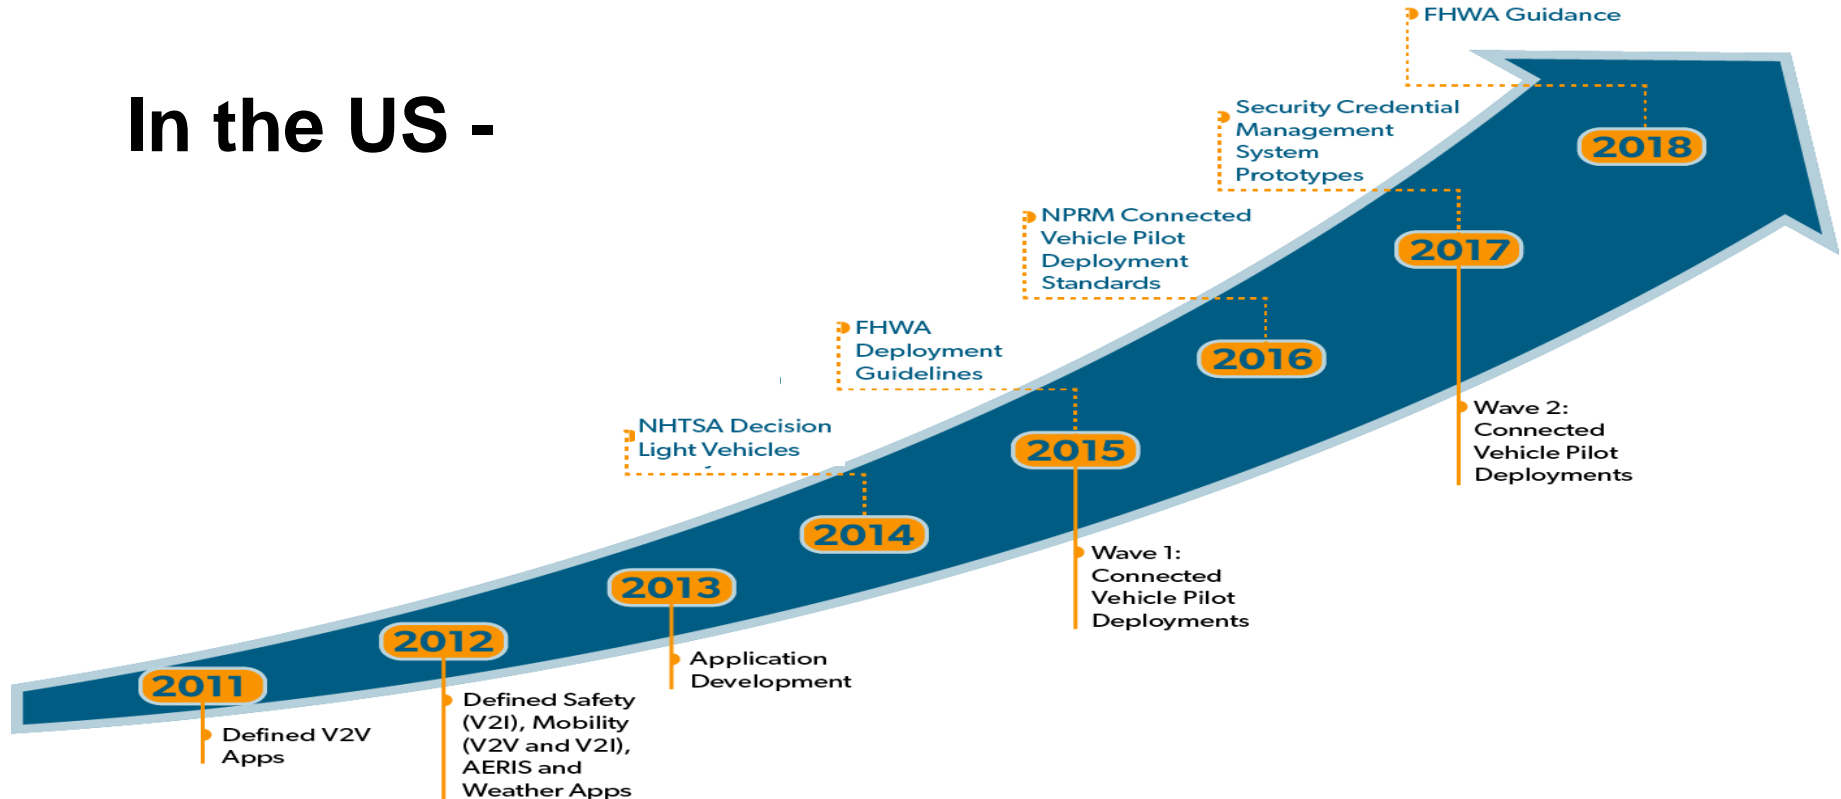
In the US -

FHWA Guidance

Security Credential Management System Prototypes

2018

NPRM Connected Vehicle Pilot Deployment Standards

2017

FHWA Deployment Guidelines

2016

NHTSA Decision Light Vehicles

2015

2014

2013

2012

2011

Wave 2: Connected Vehicle Pilot Deployments

Wave 1: Connected Vehicle Pilot Deployments

Application Development

Defined Safety (V2I), Mobility (V2V and V2I), AERIS and Weather Apps

Defined V2V Apps